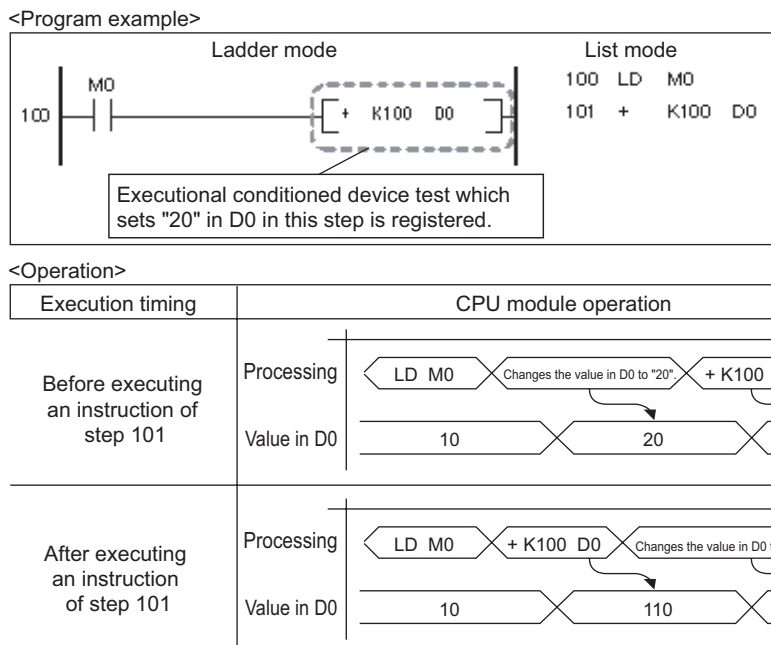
<Program example>

Ladder mode

100 M0 + K100 D0

List mode

100 LD M0

101 + K100 D0

Executional conditioned device test which sets "20" in D0 in this step is registered.

<Operation>

| Execution timing | CPU module operation |
|---|---|
| Before executing an instruction of step 101 | Processing: LD M0 / Changes the value in D0 to "20". / + K100 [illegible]<br>Value in D0: 10 / 20 |
| After executing an instruction of step 101 | Processing: LD M0 / + K100 D0 / Changes the value in D0 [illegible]<br>Value in D0: 10 / 110 |